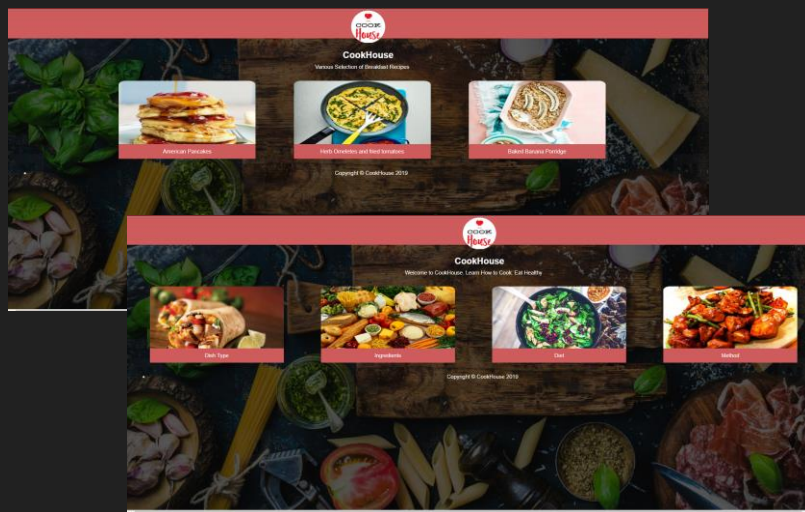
COOK House

CookHouse

Various Selection of Breakfast Recipes

American Pancakes

Herb Omelettes and fried tomatoes

Baked Banana Porridge

Copyright © CookHouse 2019

COOK House

CookHouse

Welcome to CookHouse. Learn How to Cook. Eat Healthy

Dish Type

Ingredients

Diet

Method

Copyright © CookHouse 2019